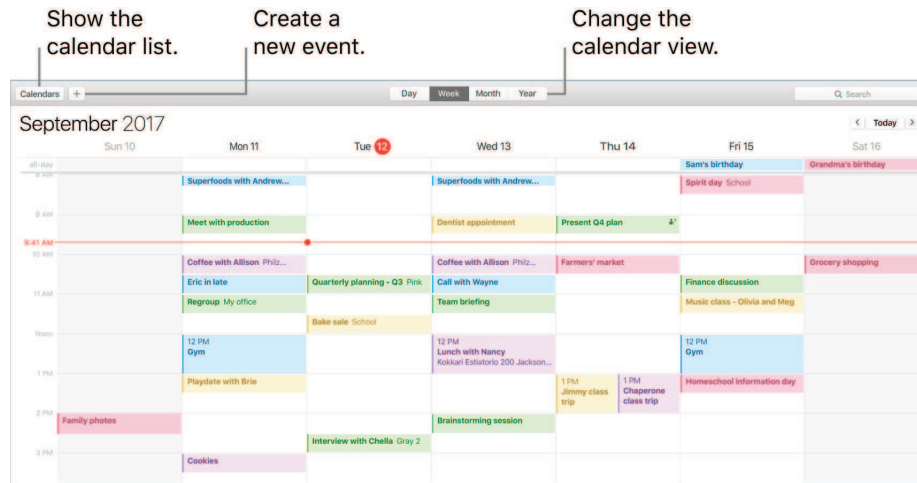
Show the calendar list.

Create a new event.

Change the calendar view.

Calendars +

Day Week Month Year

Search

September 2017

< Today >

Sun 10 Mon 11 Tue 12 Wed 13 Thu 14 Fri 15 Sat 16

all-day

Sam's birthday

Grandma's birthday

8 AM

Superfoods with Andrew...

Superfoods with Andrew...

Spirit day School

9 AM

Meet with production

Dentist appointment

Present Q4 plan

9:41 AM

10 AM

Coffee with Allison Philz...

Coffee with Allison Philz...

Farmers' market

Grocery shopping

Eric in late

Quarterly planning - Q3 Pink

Call with Wayne

Finance discussion

11 AM

Regroup My office

Team briefing

Music class - Olivia and Meg

Bake sale School

Noon

12 PM Gym

12 PM Lunch with Nancy Kokkari Estiatorio 200 Jackson...

12 PM Gym

1 PM

Playdate with Brie

1 PM Jimmy class trip

1 PM Chaperone class trip

Homeschool information day

2 PM

Family photos

Brainstorming session

Interview with Chella Gray 2

3 PM

Cookies